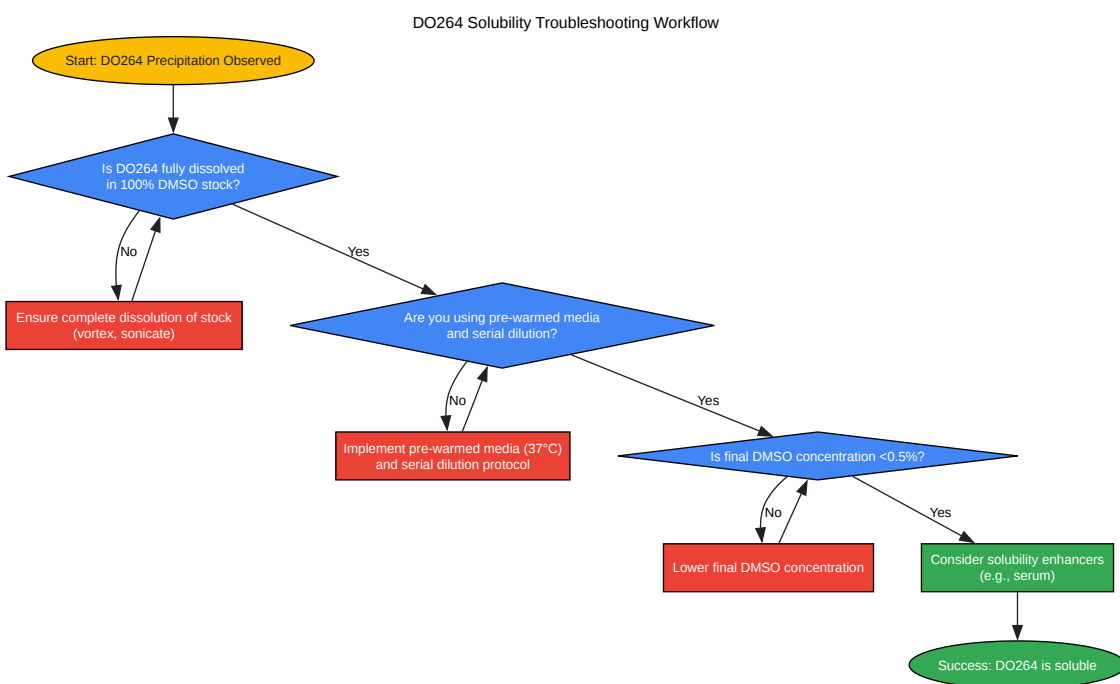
DO264 Solubility Troubleshooting Workflow

Start: DO264 Precipitation Observed

Is DO264 fully dissolved in 100% DMSO stock?

No

Ensure complete dissolution of stock (vortex, sonicate)

Yes

Are you using pre-warmed media and serial dilution?

No

Implement pre-warmed media (37°C) and serial dilution protocol

Yes

Is final DMSO concentration <0.5%?

No

Lower final DMSO concentration

Yes

Consider solubility enhancers (e.g., serum)

Success: DO264 is soluble